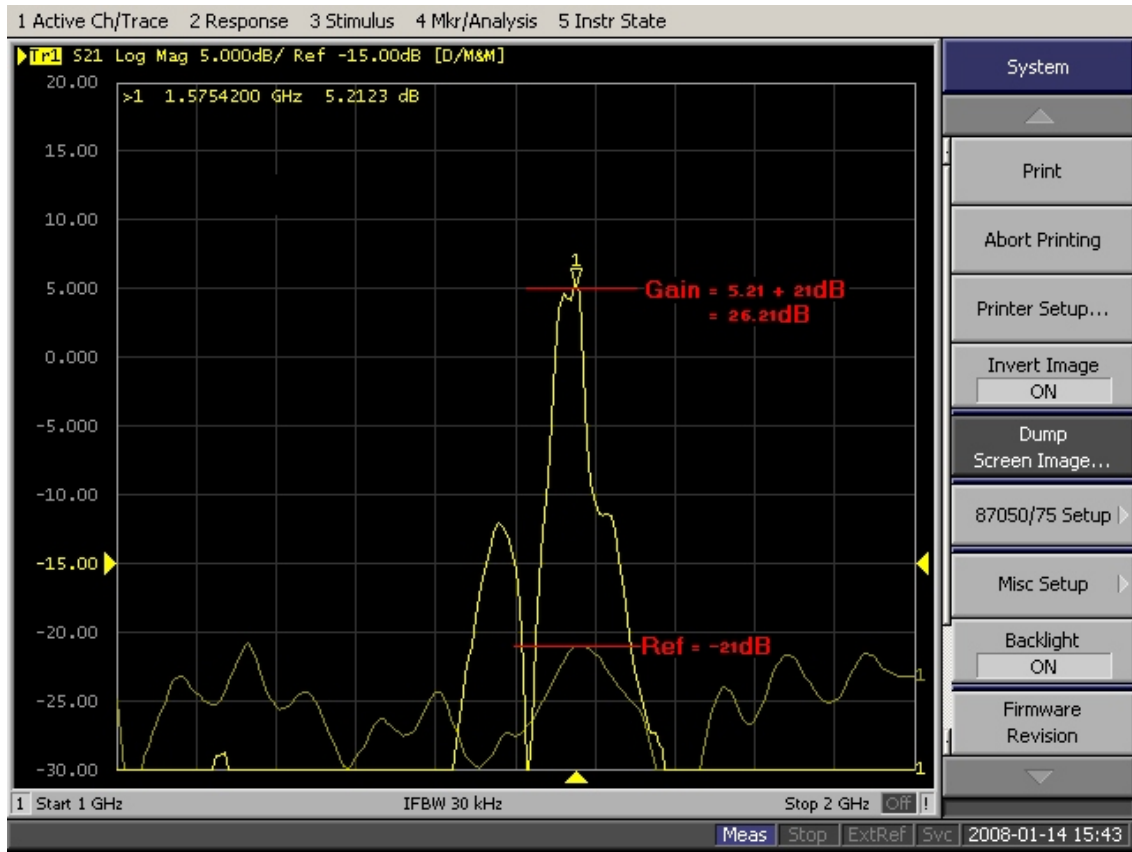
1 Active Ch/Trace 2 Response 3 Stimulus 4 Mkr/Analysis 5 Instr State

Tr1 S21 Log Mag 5.000dB/ Ref -15.00dB [D/M&M]

>1 1.5754200 GHz 5.2123 dB

20.00
15.00
10.00
5.000
0.000
-5.000
-10.00
-15.00
-20.00
-25.00
-30.00

1

Gain = 5.21 + 21dB
= 26.21dB

Ref = -21dB

1
1

1 Start 1 GHz IFBW 30 kHz Stop 2 GHz Off !

System

Print

Abort Printing

Printer Setup...

Invert Image
ON

Dump
Screen Image...

87050/75 Setup

Misc Setup

Backlight
ON

Firmware
Revision

Meas Stop ExtRef Svc 2008-01-14 15:43